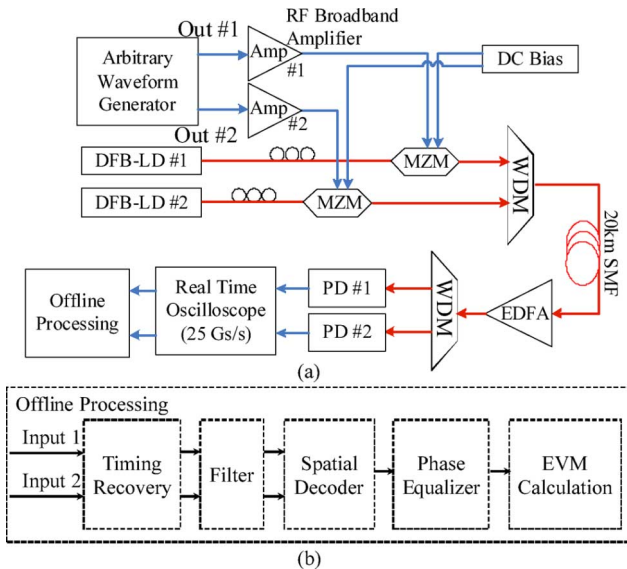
Out #1

RF Broadband Amplifier

Arbitrary Waveform Generator

Amp #1

Amp #2

DC Bias

Out #2

DFB-LD #1

MZM

DFB-LD #2

MZM

WDM

20km SMF

Offline Processing

Real Time Oscilloscope (25 Gs/s)

PD #1

PD #2

WDM

EDFA

(a)

Offline Processing

Input 1

Input 2

Timing Recovery

Filter

Spatial Decoder

Phase Equalizer

EVM Calculation

(b)